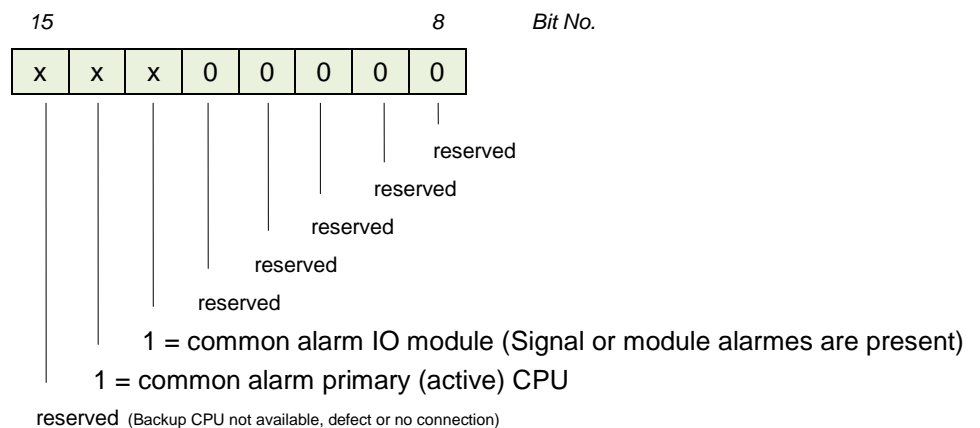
15 8 Bit No.

| x | x | x | 0 | 0 | 0 | 0 | 0 |
|---|---|---|---|---|---|---|---|

reserved

reserved

reserved

reserved

reserved

1 = common alarm IO module (Signal or module alarmes are present)

1 = common alarm primary (active) CPU

reserved (Backup CPU not available, defect or no connection)